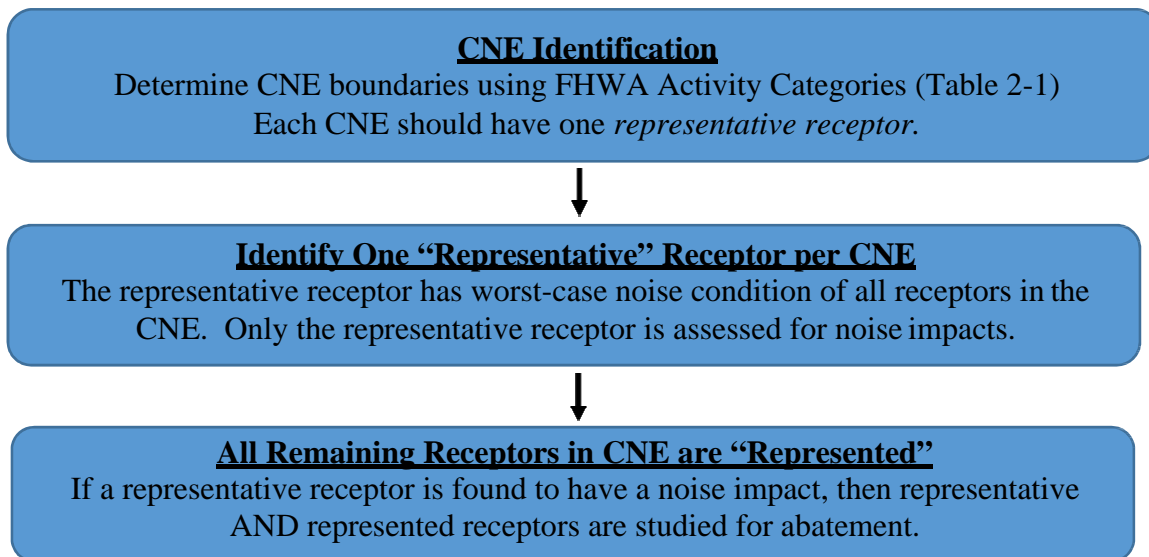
CNE Identification
Determine CNE boundaries using FHWA Activity Categories (Table 2-1)
Each CNE should have one *representative receptor*.

Identify One "Representative" Receptor per CNE
The representative receptor has worst-case noise condition of all receptors in the CNE. Only the representative receptor is assessed for noise impacts.

All Remaining Receptors in CNE are "Represented"
If a representative receptor is found to have a noise impact, then representative AND represented receptors are studied for abatement.